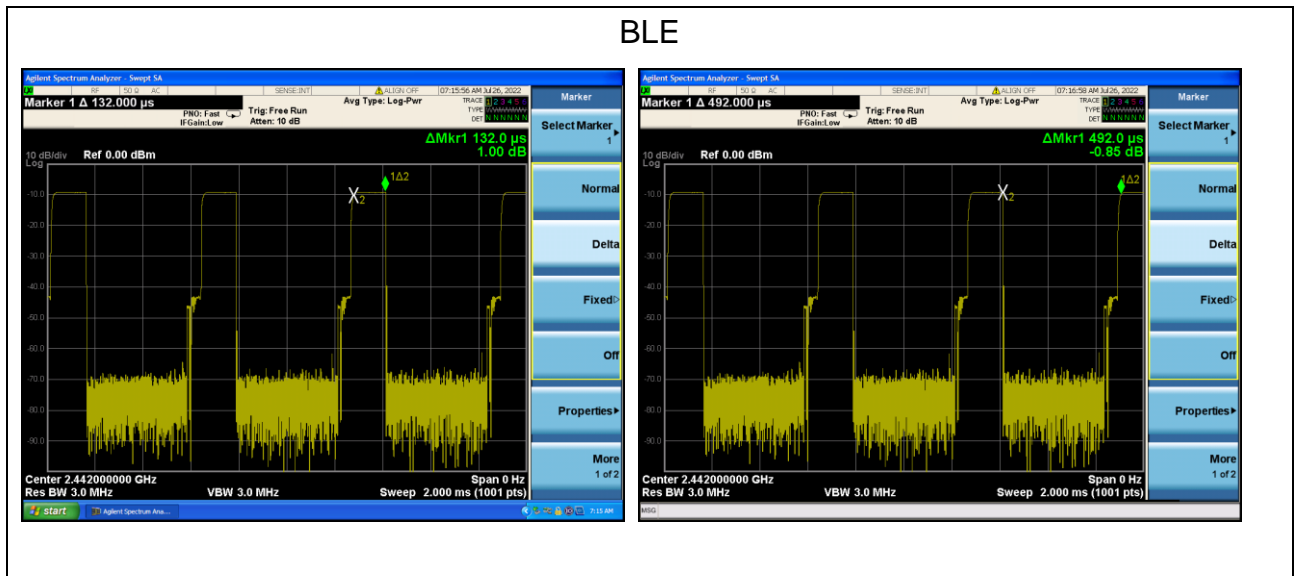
BLE

Agilent Spectrum Analyzer - Swept SA
RF 50 Ω AC SENSE:INT ALIGN OFF 07:15:56 AM Jul 26, 2022
Marker 1 Δ 132.000 µs
PNO: Fast IFGain:Low
Trig: Free Run
Atten: 10 dB
Avg Type: Log-Pwr
TRACE 1 2 3 4 5 6
TYPE
DET N N N N N N
ΔMkr1 132.0 µs
1.00 dB
10 dB/div Ref 0.00 dBm
Log
-10.0
-20.0
-30.0
-40.0
-50.0
-60.0
-70.0
-80.0
-90.0
X2
1Δ2
Center 2.442000000 GHz
Res BW 3.0 MHz
VBW 3.0 MHz
Span 0 Hz
Sweep 2.000 ms (1001 pts)
Marker
Select Marker
1
Normal
Delta
Fixed
Off
Properties
More
1 of 2
start
Agilent Spectrum Ana...
7:15 AM

Agilent Spectrum Analyzer - Swept SA
RF 50 Ω AC SENSE:INT ALIGN OFF 07:16:58 AM Jul 26, 2022
Marker 1 Δ 492.000 µs
PNO: Fast IFGain:Low
Trig: Free Run
Atten: 10 dB
Avg Type: Log-Pwr
TRACE 1 2 3 4 5 6
TYPE
DET N N N N N N
ΔMkr1 492.0 µs
-0.85 dB
10 dB/div Ref 0.00 dBm
Log
-10.0
-20.0
-30.0
-40.0
-50.0
-60.0
-70.0
-80.0
-90.0
X2
1Δ2
Center 2.442000000 GHz
Res BW 3.0 MHz
VBW 3.0 MHz
Span 0 Hz
Sweep 2.000 ms (1001 pts)
Marker
Select Marker
1
Normal
Delta
Fixed
Off
Properties
More
1 of 2
MSG